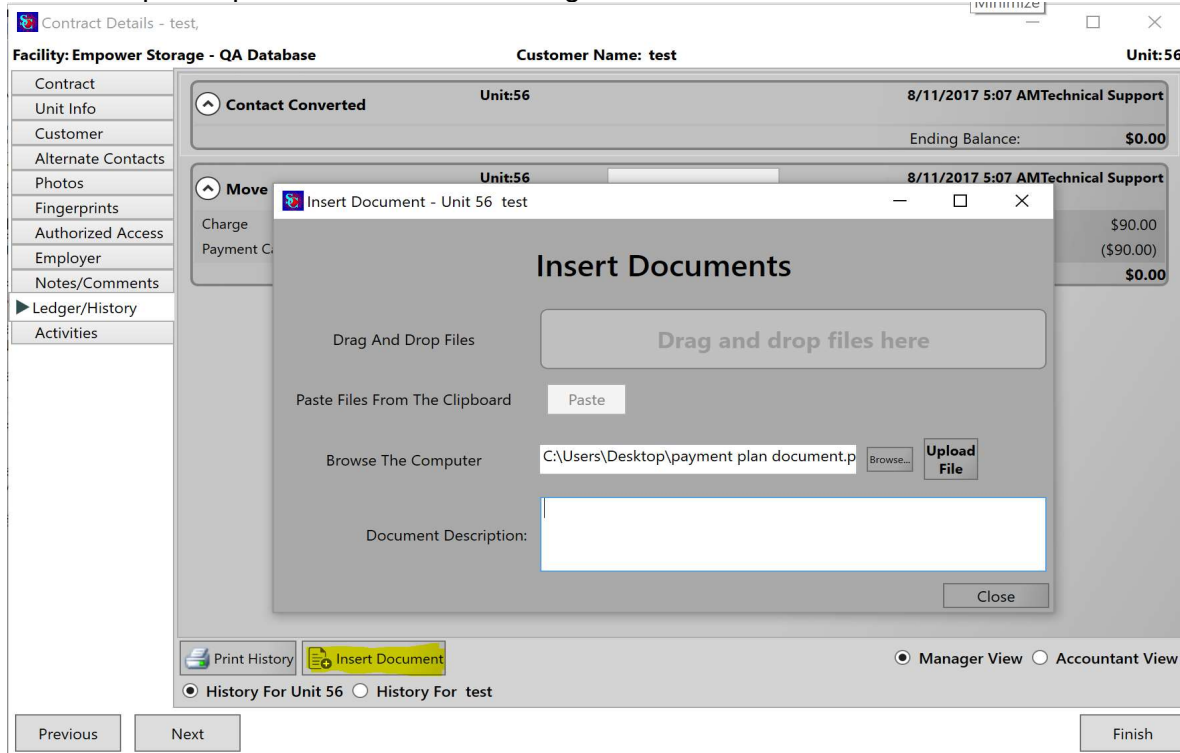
Minimize

Contract Details - test,

Facility: Empower Storage - QA Database

Customer Name: test

Unit:56

Contract
Unit Info
Customer
Alternate Contacts
Photos
Fingerprints
Authorized Access
Employer
Notes/Comments
Ledger/History
Activities

Contact Converted

Unit:56

8/11/2017 5:07 AMTechnical Support

Ending Balance: $0.00

Move

Unit:56

8/11/2017 5:07 AMTechnical Support

Charge $90.00

Payment C ($90.00)

$0.00

Insert Document - Unit 56 test

Insert Documents

Drag And Drop Files

Drag and drop files here

Paste Files From The Clipboard

Paste

Browse The Computer

C:\Users\Desktop\payment plan document.p

Browse...

Upload File

Document Description:

Close

Print History

Insert Document

Manager View

Accountant View

History For Unit 56

History For test

Previous

Next

Finish